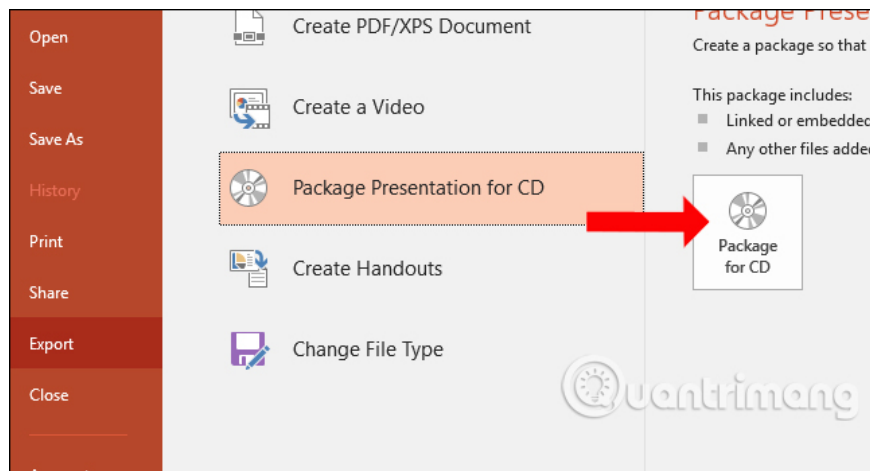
Open

Save

Save As

History

Print

Share

Export

Close

Create PDF/XPS Document

Create a Video

Package Presentation for CD

Create Handouts

Change File Type

Package Prese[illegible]

Create a package so that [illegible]

This package includes:

Linked or embedde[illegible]

Any other files adde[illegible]

Package for CD

Quantrimang